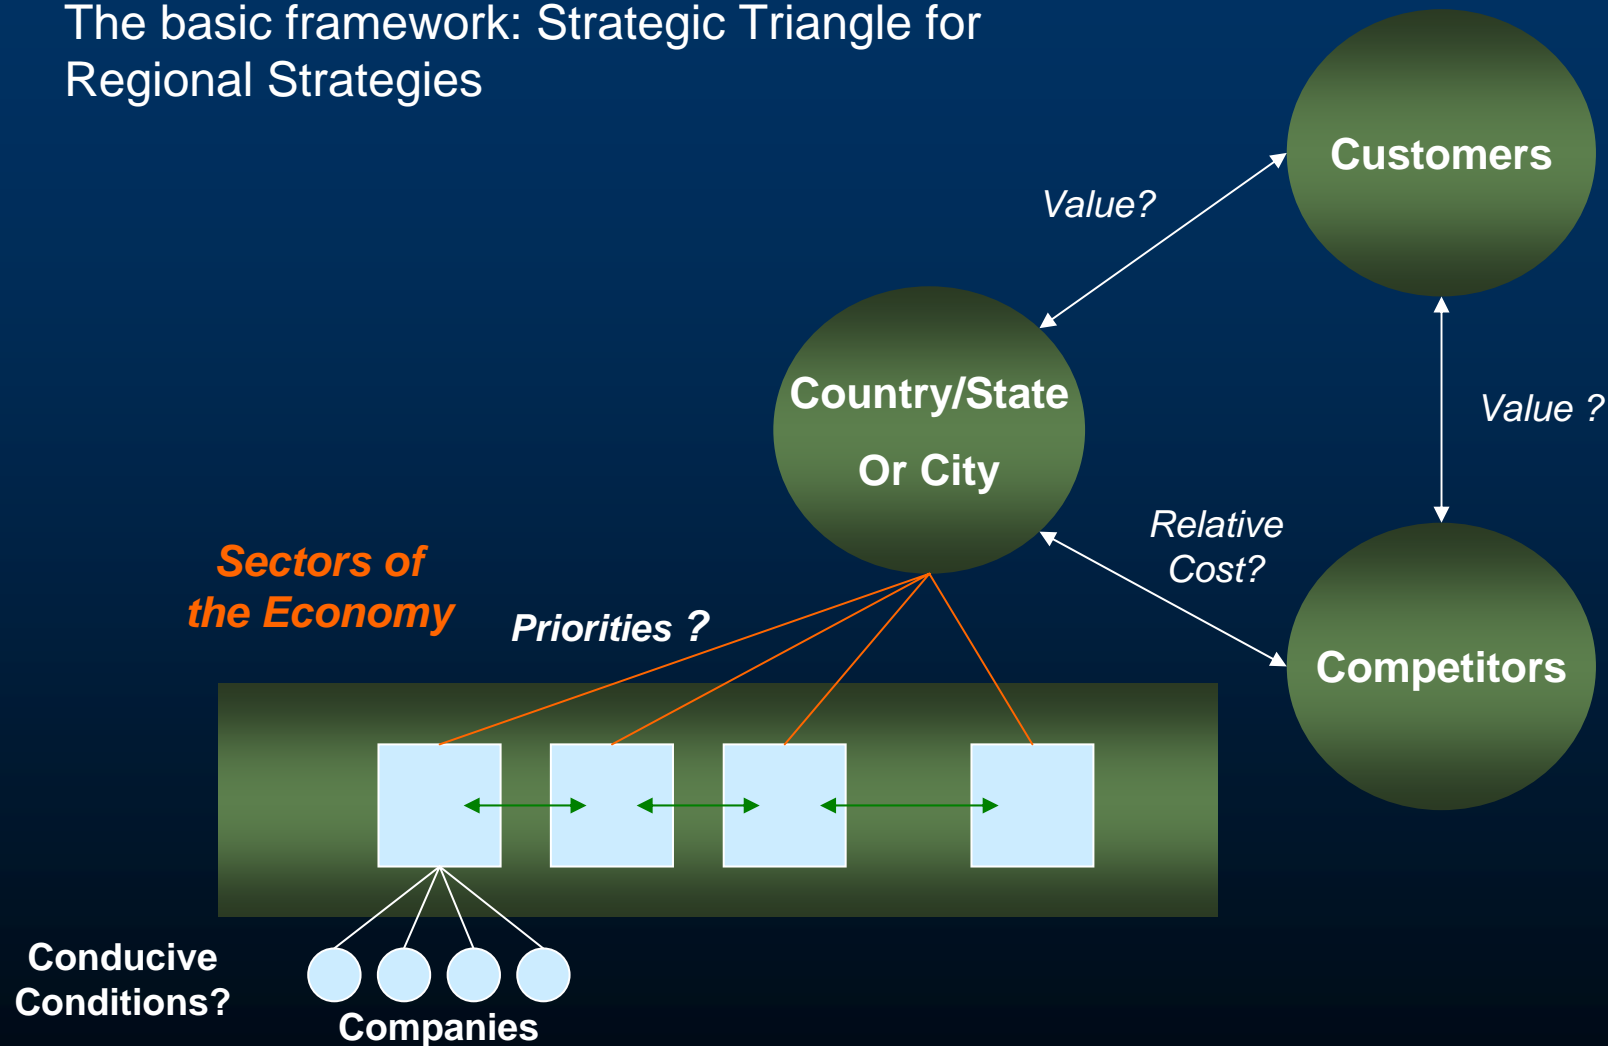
The basic framework: Strategic Triangle for Regional Strategies

Customers

Value?

Country/State
Or City

Value ?

Relative Cost?

Competitors

Sectors of the Economy

Priorities ?

Conducive Conditions?

Companies